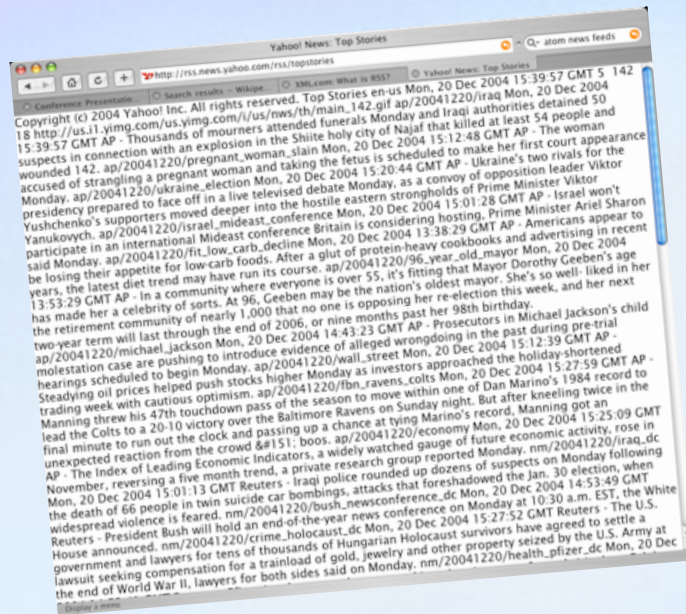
Yahoo! News: Top Stories

http://rss.news.yahoo.com/rss/topstories

Q- atom news feeds

Conference Presentatio | Search results – Wikipe | XML.com: What is RSS? | Yahoo! News: Top Stories

Copyright (c) 2004 Yahoo! Inc. All rights reserved. Top Stories en-us Mon, 20 Dec 2004 15:39:57 GMT 5 142 18 http://us.i1.yimg.com/us.yimg.com/i/us/nws/th/main_142.gif ap/20041220/iraq Mon, 20 Dec 2004 15:39:57 GMT AP - Thousands of mourners attended funerals Monday and Iraqi authorities detained 50 suspects in connection with an explosion in the Shiite holy city of Najaf that killed at least 54 people and wounded 142. ap/20041220/pregnant_woman_slain Mon, 20 Dec 2004 15:12:48 GMT AP - The woman accused of strangling a pregnant woman and taking the fetus is scheduled to make her first court appearance Monday. ap/20041220/ukraine_election Mon, 20 Dec 2004 15:20:44 GMT AP - Ukraine's two rivals for the presidency prepared to face off in a live televised debate Monday, as a convoy of opposition leader Viktor Yushchenko's supporters moved deeper into the hostile eastern strongholds of Prime Minister Viktor Yanukovych. ap/20041220/israel_mideast_conference Mon, 20 Dec 2004 15:01:28 GMT AP - Israel won't participate in an international Mideast conference Britain is considering hosting, Prime Minister Ariel Sharon said Monday. ap/20041220/fit_low_carb_decline Mon, 20 Dec 2004 13:38:29 GMT AP - Americans appear to be losing their appetite for low-carb foods. After a glut of protein-heavy cookbooks and advertising in recent years, the latest diet trend may have run its course. ap/20041220/96_year_old_mayor Mon, 20 Dec 2004 13:53:29 GMT AP - In a community where everyone is over 55, it's fitting that Mayor Dorothy Geeben's age has made her a celebrity of sorts. At 96, Geeben may be the nation's oldest mayor. She's so well- liked in her the retirement community of nearly 1,000 that no one is opposing her re-election this week, and her next two-year term will last through the end of 2006, or nine months past her 98th birthday. ap/20041220/michael_jackson Mon, 20 Dec 2004 14:43:23 GMT AP - Prosecutors in Michael Jackson's child molestation case are pushing to introduce evidence of alleged wrongdoing in the past during pre-trial hearings scheduled to begin Monday. ap/20041220/wall_street Mon, 20 Dec 2004 15:12:39 GMT AP - Steadying oil prices helped push stocks higher Monday as investors approached the holiday-shortened trading week with cautious optimism. ap/20041220/fbn_ravens_colts Mon, 20 Dec 2004 15:27:59 GMT AP - Manning threw his 47th touchdown pass of the season to move within one of Dan Marino's 1984 record to lead the Colts to a 20-10 victory over the Baltimore Ravens on Sunday night. But after kneeling twice in the final minute to run out the clock and passing up a chance at tying Marino's record, Manning got an unexpected reaction from the crowd &#151; boos. ap/20041220/economy Mon, 20 Dec 2004 15:25:09 GMT AP - The Index of Leading Economic Indicators, a widely watched gauge of future economic activity, rose in November, reversing a five month trend, a private research group reported Monday. nm/20041220/iraq_dc Mon, 20 Dec 2004 15:01:13 GMT Reuters - Iraqi police rounded up dozens of suspects on Monday following the death of 66 people in twin suicide car bombings, attacks that foreshadowed the Jan. 30 election, when widespread violence is feared. nm/20041220/bush_newsconference_dc Mon, 20 Dec 2004 14:53:49 GMT Reuters - President Bush will hold an end-of-the-year news conference on Monday at 10:30 a.m. EST, the White House announced. nm/20041220/crime_holocaust_dc Mon, 20 Dec 2004 15:27:52 GMT Reuters - The U.S. government and lawyers for tens of thousands of Hungarian Holocaust survivors have agreed to settle a lawsuit seeking compensation for a trainload of gold, jewelry and other property seized by the U.S. Army at the end of World War II, lawyers for both sides said on Monday. nm/20041220/health_pfizer_dc Mon, 20 Dec

Display a menu